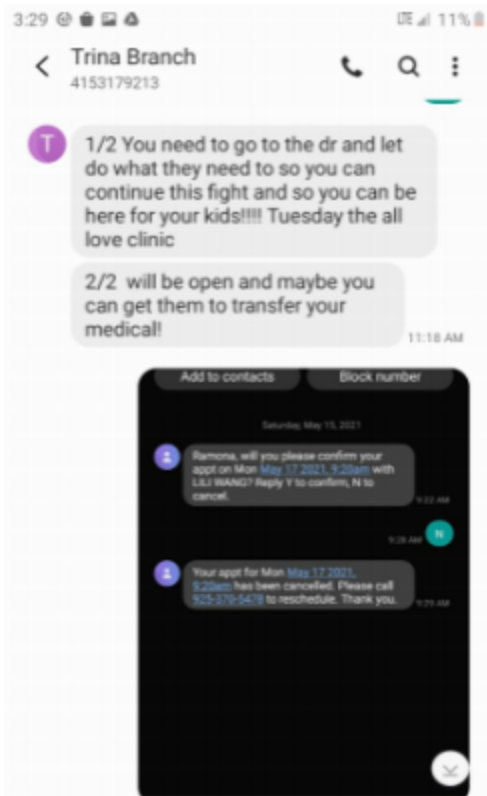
3:29 LTE 11%

Trina Branch
4153179213

T

1/2 You need to go to the dr and let do what they need to so you can continue this fight and so you can be here for your kids!!!! Tuesday the all love clinic

2/2 will be open and maybe you can get them to transfer your medical!

11:18 AM

Add to contacts

Block number

Saturday, May 15, 2021

Ramona, will you please confirm your appt on Mon May 17 2021, 9:20am with LILI WANG? Reply Y to confirm, N to cancel.

9:22 AM

N

9:28 AM

Your appt for Mon May 17 2021, 9:20am has been cancelled. Please call 925-370-5478 to reschedule. Thank you.

9:29 AM